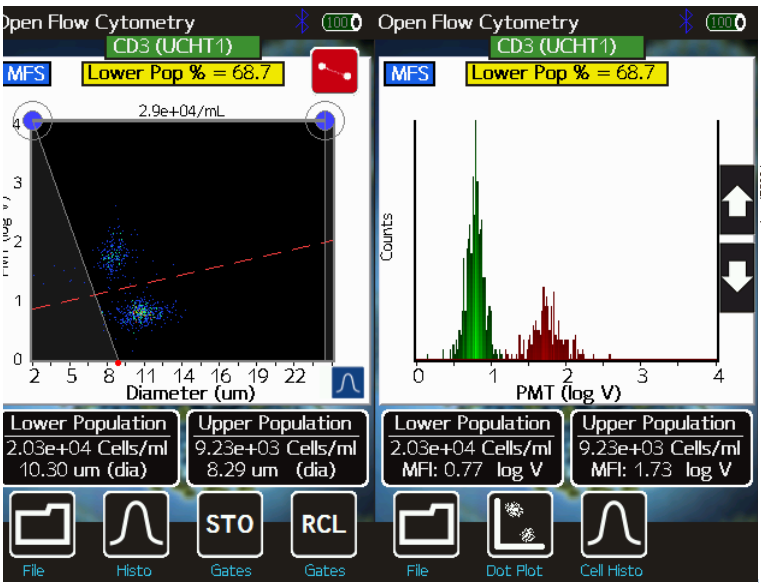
Open Flow Cytometry
100
CD3 (UCHT1)
MFS
Lower Pop % = 68.7
2.9e+04/mL
4
3
2
1
0
PMT (log V)
2
5
8
11
14
16
19
22
Diameter (um)

Lower Population
2.03e+04 Cells/ml
10.30 um (dia)

Upper Population
9.23e+03 Cells/ml
8.29 um (dia)

File
Histo
STO
Gates
RCL
Gates

Open Flow Cytometry
100
CD3 (UCHT1)
MFS
Lower Pop % = 68.7
Counts
0
1
2
3
4
PMT (log V)

Lower Population
2.03e+04 Cells/ml
MFI: 0.77 log V

Upper Population
9.23e+03 Cells/ml
MFI: 1.73 log V

File
Dot Plot
Cell Histo